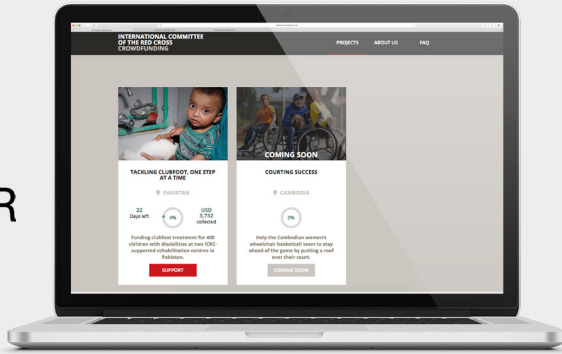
R

INTERNATIONAL COMMITTEE OF THE RED CROSS
CROWDFUNDING

PROJECTS ABOUT US FAQ

TACKLING CLUBFOOT, ONE STEP AT A TIME

PAKISTAN

22
Days left

9%

USD
3,732
collected

Funding clubfoot treatment for 400 children with disabilities at two ICRC-supported rehabilitation centres in Pakistan.

SUPPORT

COMING SOON

COURTING SUCCESS

CAMBODIA

0%

Help the Cambodian women's wheelchair basketball team to stay ahead of the game by putting a roof over their court.

COMING SOON